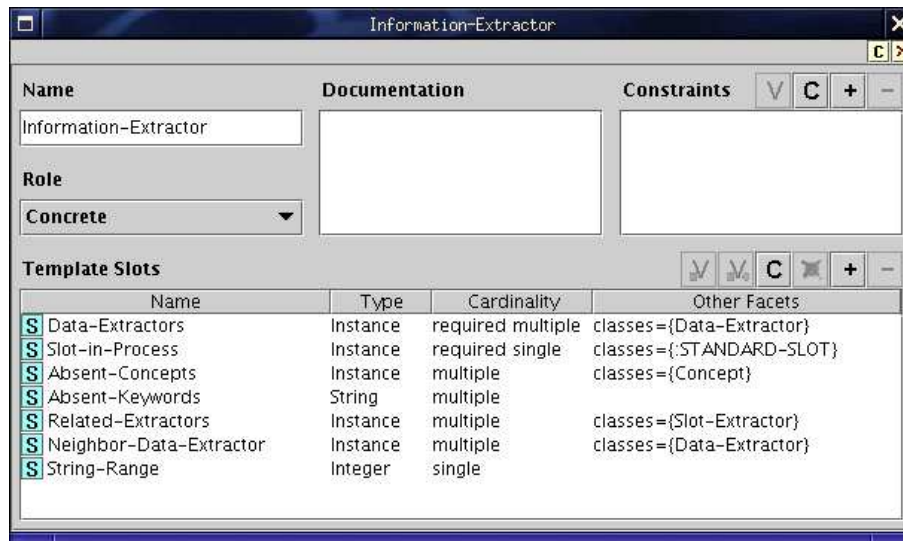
Information-Extractor

C

Name

Information-Extractor

Role

Concrete

Documentation

Constraints V C + −

Template Slots V V C + −

| Name | Type | Cardinality | Other Facets |
|---|---|---|---|
| S Data-Extractors | Instance | required multiple | classes={Data-Extractor} |
| S Slot-in-Process | Instance | required single | classes={:STANDARD-SLOT} |
| S Absent-Concepts | Instance | multiple | classes={Concept} |
| S Absent-Keywords | String | multiple | |
| S Related-Extractors | Instance | multiple | classes={Slot-Extractor} |
| S Neighbor-Data-Extractor | Instance | multiple | classes={Data-Extractor} |
| S String-Range | Integer | single | |